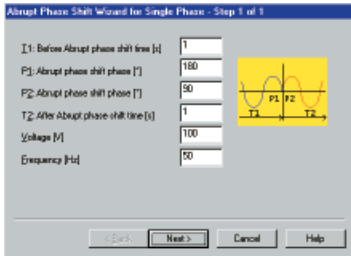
Abrupt Phase Shift Wizard for Single Phase - Step 1 of 1

T1: Before Abrupt phase shift time [s] 1
P1: Abrupt phase shift phase [°] 180
P2: Abrupt phase shift phase [°] 90
T2: After Abrupt phase shift time [s] 1
Voltage [V] 100
Frequency [Hz] 50

P1 P2
T1 T2

< Back
Next >
Cancel
Help